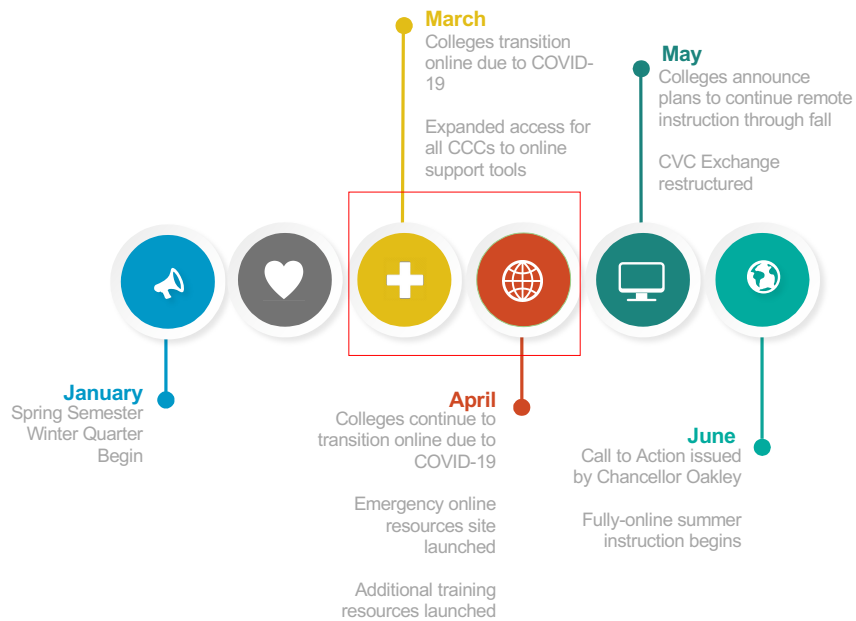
March
Colleges transition online due to COVID-19

Expanded access for all CCCs to online support tools

May
Colleges announce plans to continue remote instruction through fall

CVC Exchange restructured

January
Spring Semester
Winter Quarter
Begin

April
Colleges continue to transition online due to COVID-19

Emergency online resources site launched

Additional training resources launched

June
Call to Action issued by Chancellor Oakley

Fully-online summer instruction begins